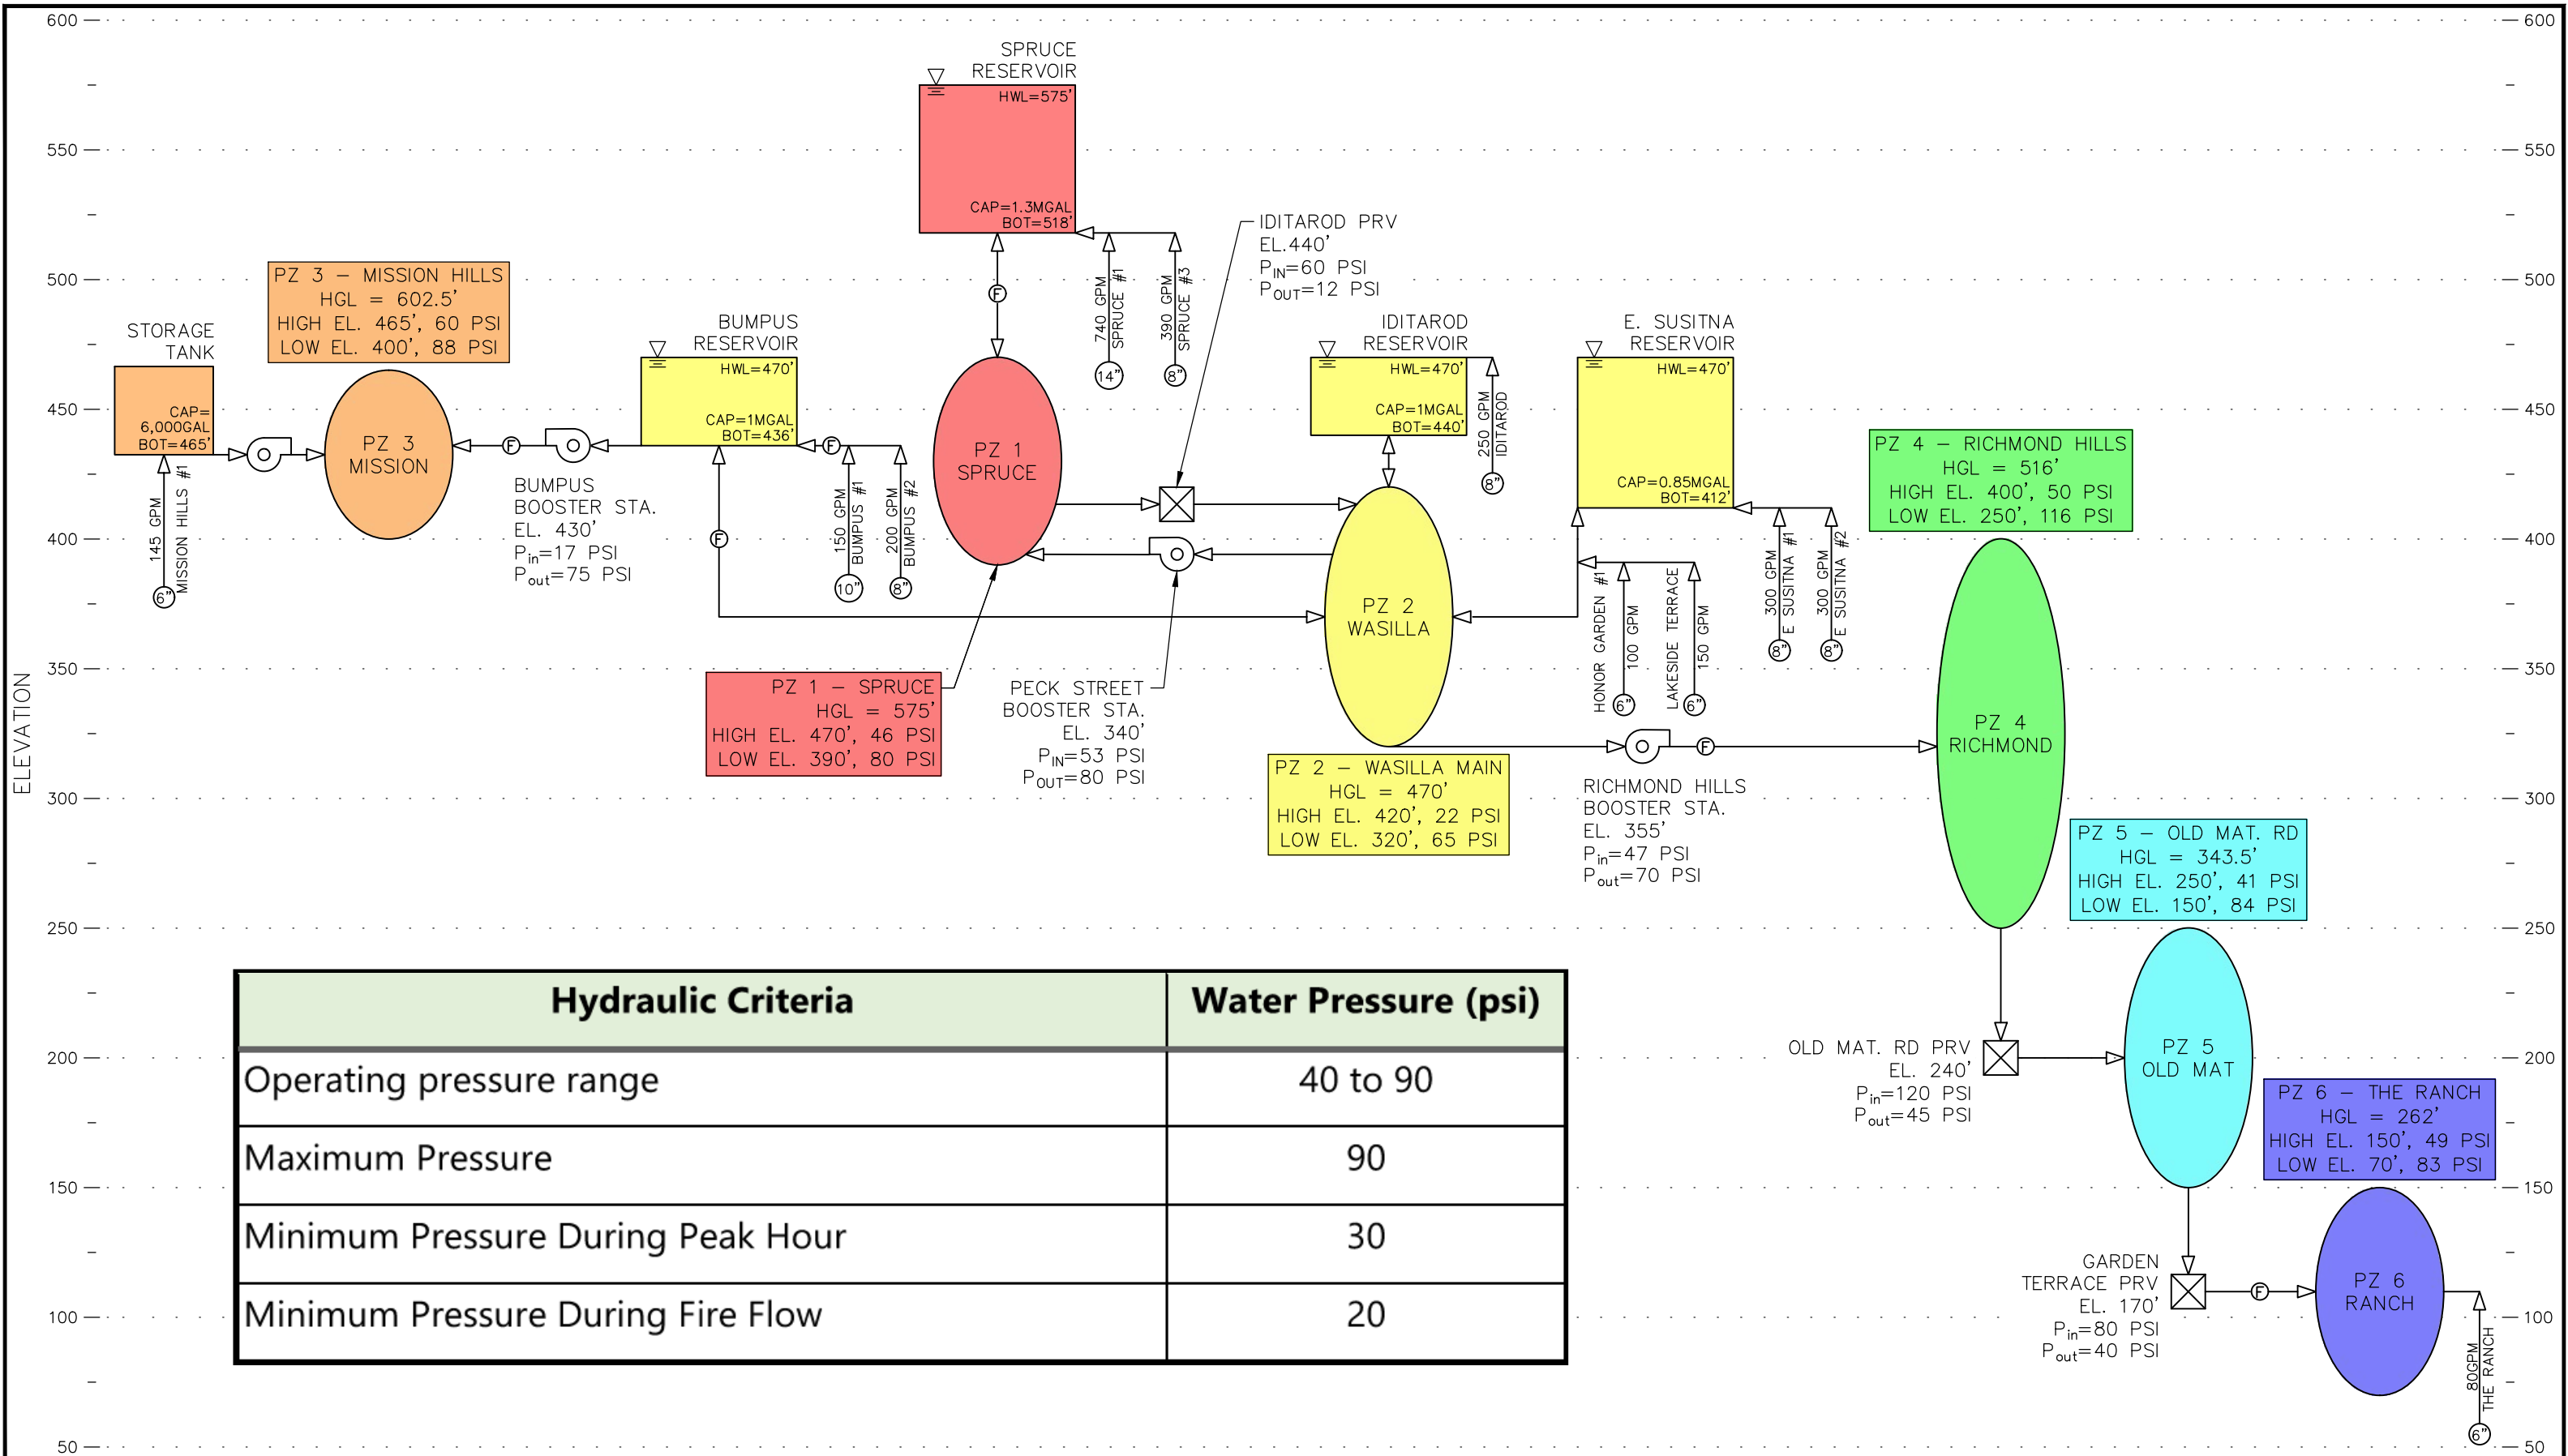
600
550
500
450
400
350
300
250
200
150
100
50
ELEVATION

SPRUCE RESERVOIR
HWL=575'
CAP=1.3MGAL
BOT=518'

740 GPM SPRUCE #1
14"
390 GPM SPRUCE #3
8"

IDITAROD PRV
EL.440'
P$_{IN}$=60 PSI
P$_{OUT}$=12 PSI

PZ 3 – MISSION HILLS
HGL = 602.5'
HIGH EL. 465', 60 PSI
LOW EL. 400', 88 PSI

STORAGE TANK
CAP= 6,000GAL
BOT=465'

145 GPM MISSION HILLS #1
6"

PZ 3
MISSION

BUMPUS RESERVOIR
HWL=470'
CAP=1MGAL
BOT=436'

BUMPUS BOOSTER STA.
EL. 430'
P$_{in}$=17 PSI
P$_{out}$=75 PSI

150 GPM BUMPUS #1
10"
200 GPM BUMPUS #2
8"

F

PZ 1
SPRUCE

IDITAROD RESERVOIR
HWL=470'
CAP=1MGAL
BOT=440'

250 GPM IDITAROD
8"

E. SUSITNA RESERVOIR
HWL=470'
CAP=0.85MGAL
BOT=412'

PZ 4 – RICHMOND HILLS
HGL = 516'
HIGH EL. 400', 50 PSI
LOW EL. 250', 116 PSI

PZ 2
WASILLA

HONOR GARDEN #1
100 GPM
6"
LAKESIDE TERRACE
150 GPM
6"
300 GPM E SUSITNA #1
8"
300 GPM E SUSITNA #2
8"

PZ 1 – SPRUCE
HGL = 575'
HIGH EL. 470', 46 PSI
LOW EL. 390', 80 PSI

PECK STREET BOOSTER STA.
EL. 340'
P$_{IN}$=53 PSI
P$_{OUT}$=80 PSI

PZ 2 – WASILLA MAIN
HGL = 470'
HIGH EL. 420', 22 PSI
LOW EL. 320', 65 PSI

RICHMOND HILLS BOOSTER STA.
EL. 355'
P$_{in}$=47 PSI
P$_{out}$=70 PSI

PZ 4
RICHMOND

PZ 5 – OLD MAT. RD
HGL = 343.5'
HIGH EL. 250', 41 PSI
LOW EL. 150', 84 PSI

| Hydraulic Criteria | Water Pressure (psi) |
|---|---|
| Operating pressure range | 40 to 90 |
| Maximum Pressure | 90 |
| Minimum Pressure During Peak Hour | 30 |
| Minimum Pressure During Fire Flow | 20 |

OLD MAT. RD PRV
EL. 240'
P$_{in}$=120 PSI
P$_{out}$=45 PSI

PZ 5
OLD MAT

PZ 6 – THE RANCH
HGL = 262'
HIGH EL. 150', 49 PSI
LOW EL. 70', 83 PSI

GARDEN TERRACE PRV
EL. 170'
P$_{in}$=80 PSI
P$_{out}$=40 PSI

PZ 6
RANCH

80GPM THE RANCH
6"